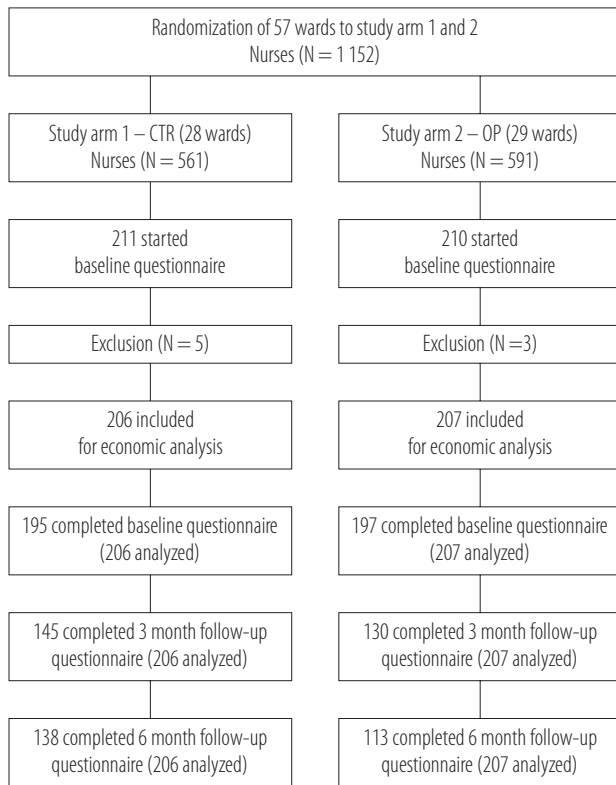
Randomization of 57 wards to study arm 1 and 2
Nurses (N = 1 152)

Study arm 1 – CTR (28 wards)
Nurses (N = 561)

211 started
baseline questionnaire

Exclusion (N = 5)

206 included
for economic analysis

195 completed baseline questionnaire
(206 analyzed)

145 completed 3 month follow-up
questionnaire (206 analyzed)

138 completed 6 month follow-up
questionnaire (206 analyzed)

Study arm 2 – OP (29 wards)
Nurses (N = 591)

210 started
baseline questionnaire

Exclusion (N =3)

207 included
for economic analysis

197 completed baseline questionnaire
(207 analyzed)

130 completed 3 month follow-up
questionnaire (207 analyzed)

113 completed 6 month follow-up
questionnaire (207 analyzed)